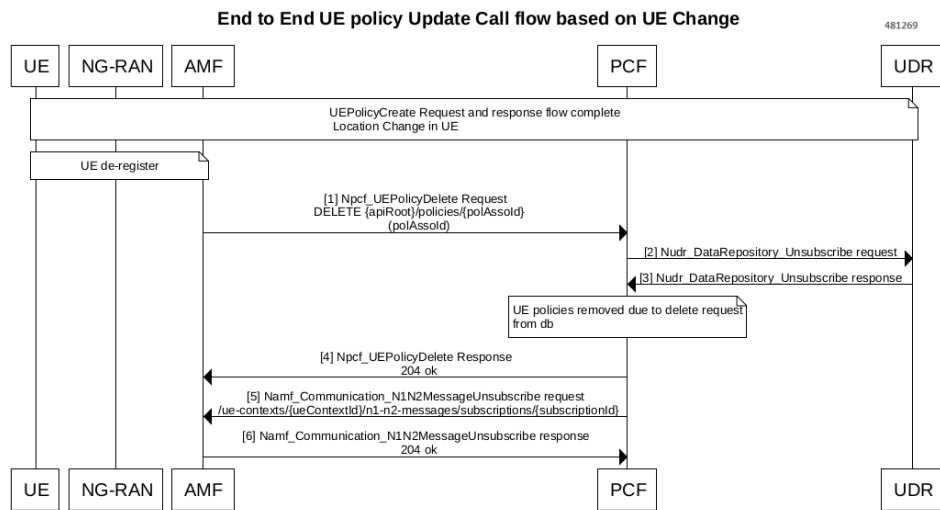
End to End UE policy Update Call flow based on UE Change

481269

UE

NG-RAN

AMF

PCF

UDR

UEPolicyCreate Request and response flow complete
Location Change in UE

UE de-register

[1] Npcf_UEPolicyDelete Request
DELETE {apiRoot}/policies/{polAssoId}
(polAssoId)

[2] Nudr_DataRepository_Unsubscribe request

[3] Nudr_DataRepository_Unsubscribe response

UE policies removed due to delete request from db

[4] Npcf_UEPolicyDelete Response
204 ok

[5] Namf_Communication_N1N2MessageUnsubscribe request
/ue-contexts/{ueContextId}/n1-n2-messages/subscriptions/{subscriptionId}

[6] Namf_Communication_N1N2MessageUnsubscribe response
204 ok

UE

NG-RAN

AMF

PCF

UDR